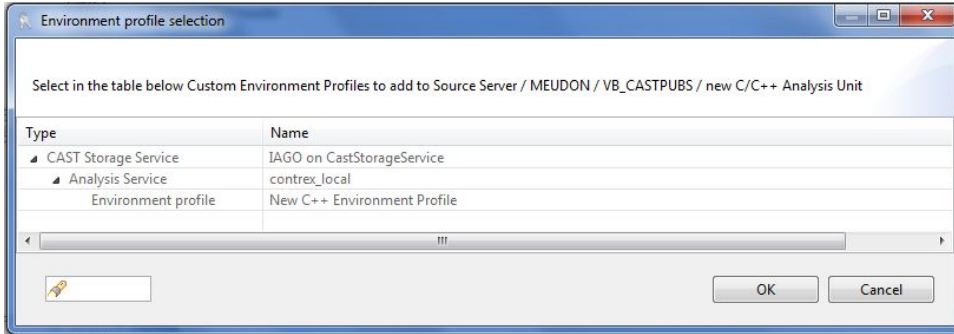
Environment profile selection

Select in the table below Custom Environment Profiles to add to Source Server / MEUDON / VB_CASTPUBS / new C/C++ Analysis Unit

| Type | Name |
|---|---|
| CAST Storage Service | IAGO on CastStorageService |
| Analysis Service | contrex_local |
| Environment profile | New C++ Environment Profile |

OK Cancel